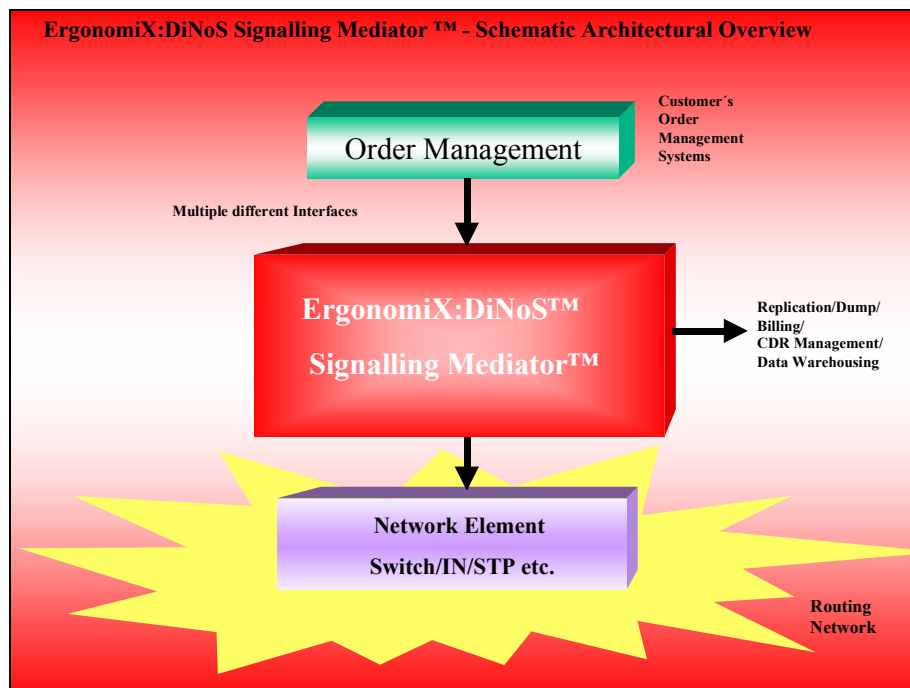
ErgonomiX:DiNoS Signalling Mediator ™ - Schematic Architectural Overview

Order Management

Customer´s Order Management Systems

Multiple different Interfaces

ErgonomiX:DiNoS™

Signalling Mediator™

Replication/Dump/ Billing/ CDR Management/ Data Warehousing

Network Element

Switch/IN/STP etc.

Routing Network